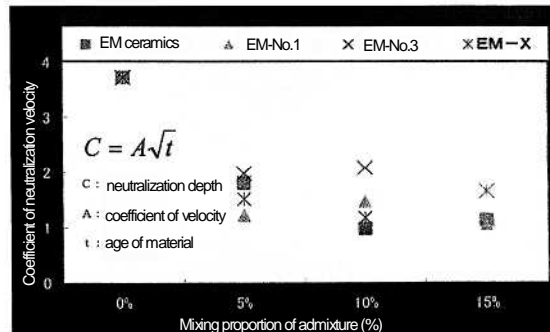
EM ceramics ▲ EM-No.1 × EM-No.3 ×EM−X

4
3
2
1
0

Coefficient of neutralizaton velocity

$C = A\sqrt{t}$

C : neutralization depth
A : coefficient of velocity
t : age of material

0% 5% 10% 15%

Mixing proportion of admixture (%)